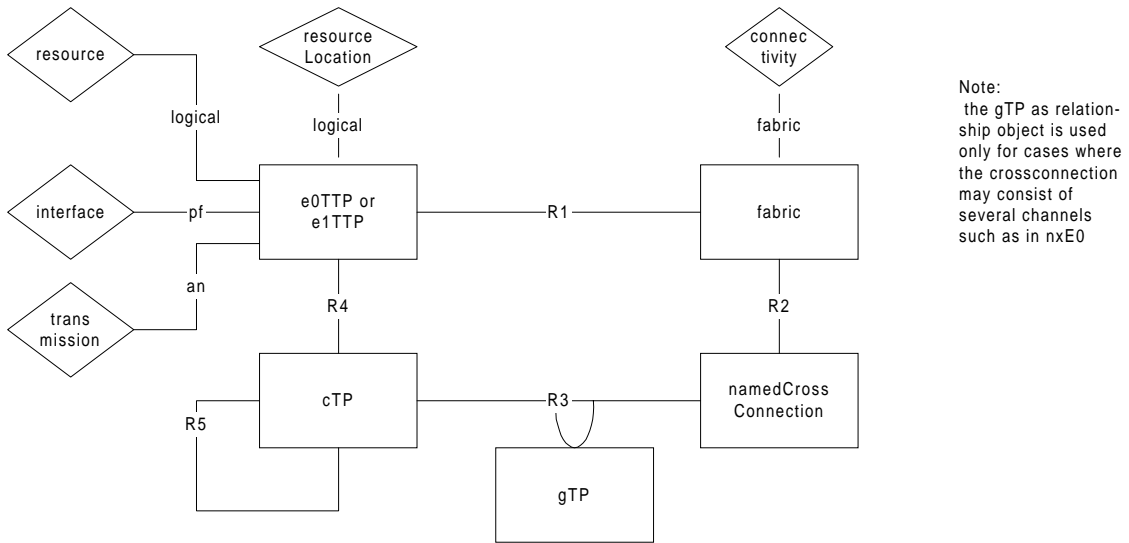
resource

resource Location

connec tivity

Note:
the gTP as relationship object is used only for cases where the crossconnection may consist of several channels such as in nxE0

logical

logical

fabric

interface

pf

e0TTP or e1TTP

R1

fabric

an

R4

R2

trans mission

cTP

R3

namedCross Connection

R5

gTP